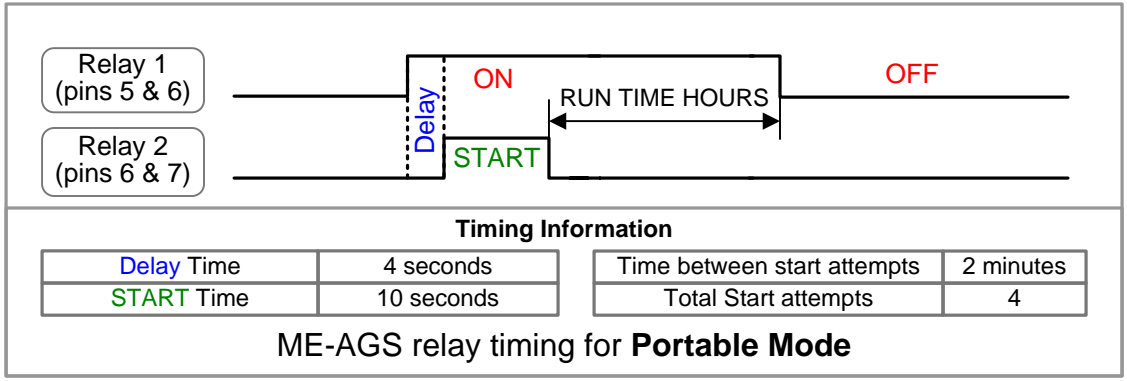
Relay 1 (pins 5 & 6)

Relay 2 (pins 6 & 7)

Delay

ON

RUN TIME HOURS

OFF

START

**Timing Information**

| Delay Time | 4 seconds |
|---|---|
| START Time | 10 seconds |

| Time between start attempts | 2 minutes |
|---|---|
| Total Start attempts | 4 |

ME-AGS relay timing for **Portable Mode**